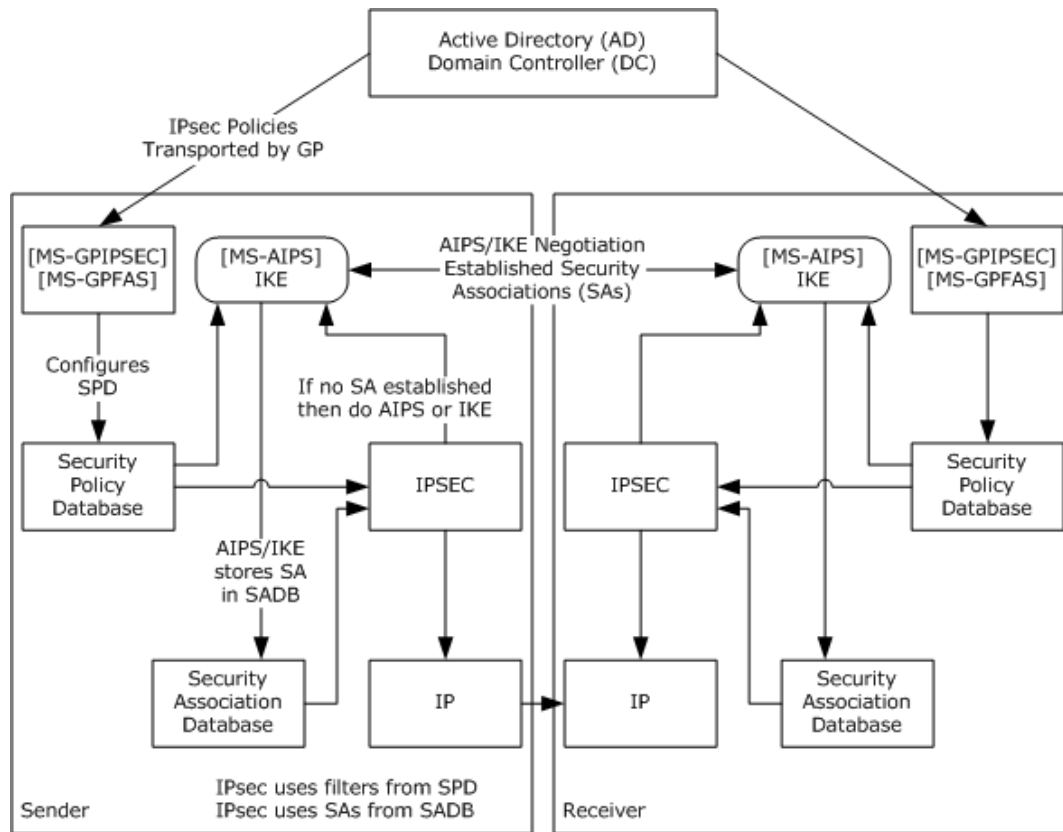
Active Directory (AD)
Domain Controller (DC)

IPsec Policies
Transported by GP

[MS-GPIPSEC]
[MS-GPFAS]

[MS-AIPS]
IKE

AIPS/IKE Negotiation
Established Security
Associations (SAs)

[MS-AIPS]
IKE

[MS-GPIPSEC]
[MS-GPFAS]

Configures
SPD

If no SA established
then do AIPS or IKE

Security
Policy
Database

IPSEC

IPSEC

Security
Policy
Database

AIPS/IKE
stores SA
in SADB

Security
Association
Database

IP

IP

Security
Association
Database

IPsec uses filters from SPD
IPsec uses SAs from SADB

Sender

Receiver